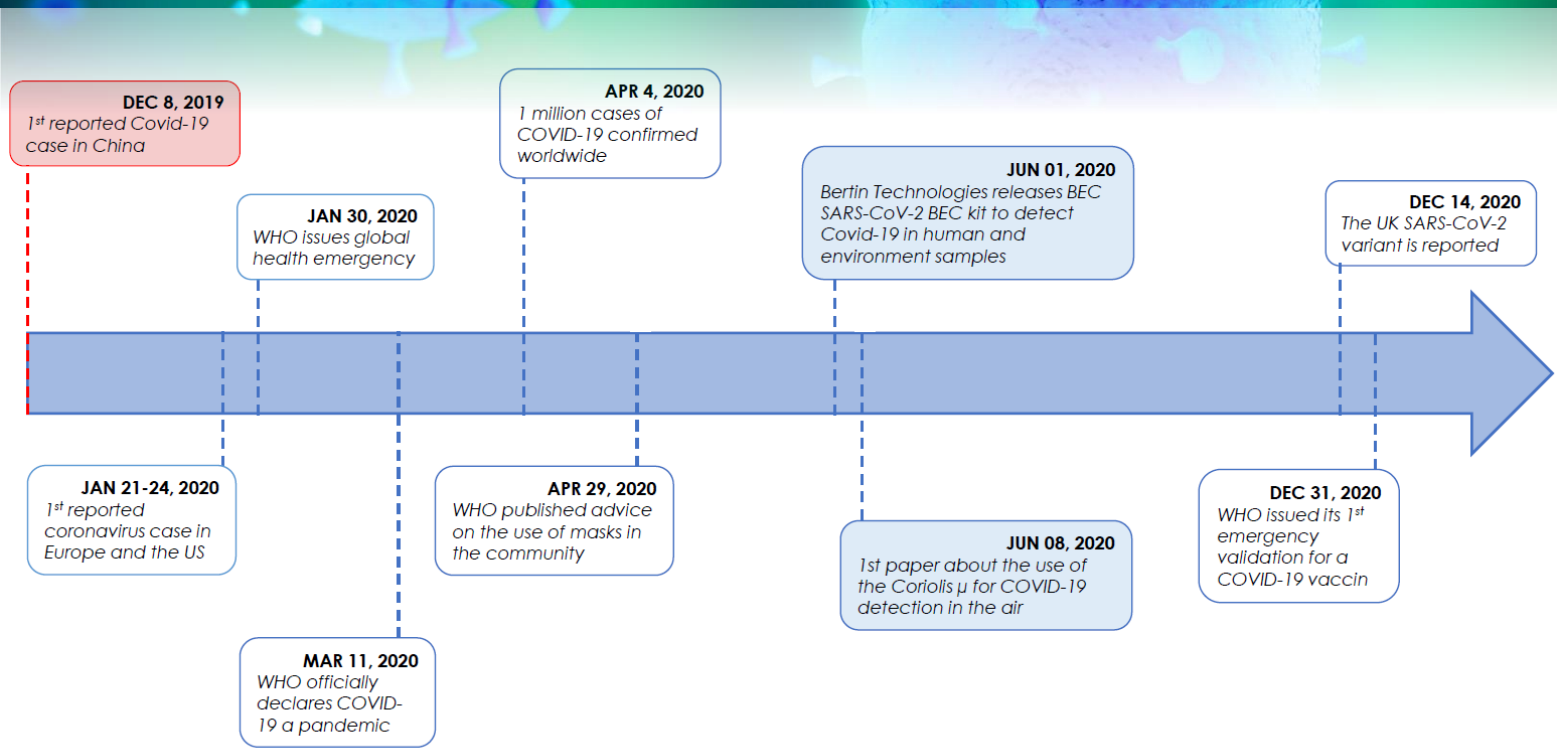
DEC 8, 2019
1$^{st}$ reported Covid-19 case in China

JAN 21-24, 2020
1$^{st}$ reported coronavirus case in Europe and the US

JAN 30, 2020
WHO issues global health emergency

MAR 11, 2020
WHO officially declares COVID-19 a pandemic

APR 4, 2020
1 million cases of COVID-19 confirmed worldwide

APR 29, 2020
WHO published advice on the use of masks in the community

JUN 01, 2020
Bertin Technologies releases BEC SARS-CoV-2 BEC kit to detect Covid-19 in human and environment samples

JUN 08, 2020
1st paper about the use of the Coriolis μ for COVID-19 detection in the air

DEC 14, 2020
The UK SARS-CoV-2 variant is reported

DEC 31, 2020
WHO issued its 1$^{st}$ emergency validation for a COVID-19 vaccin